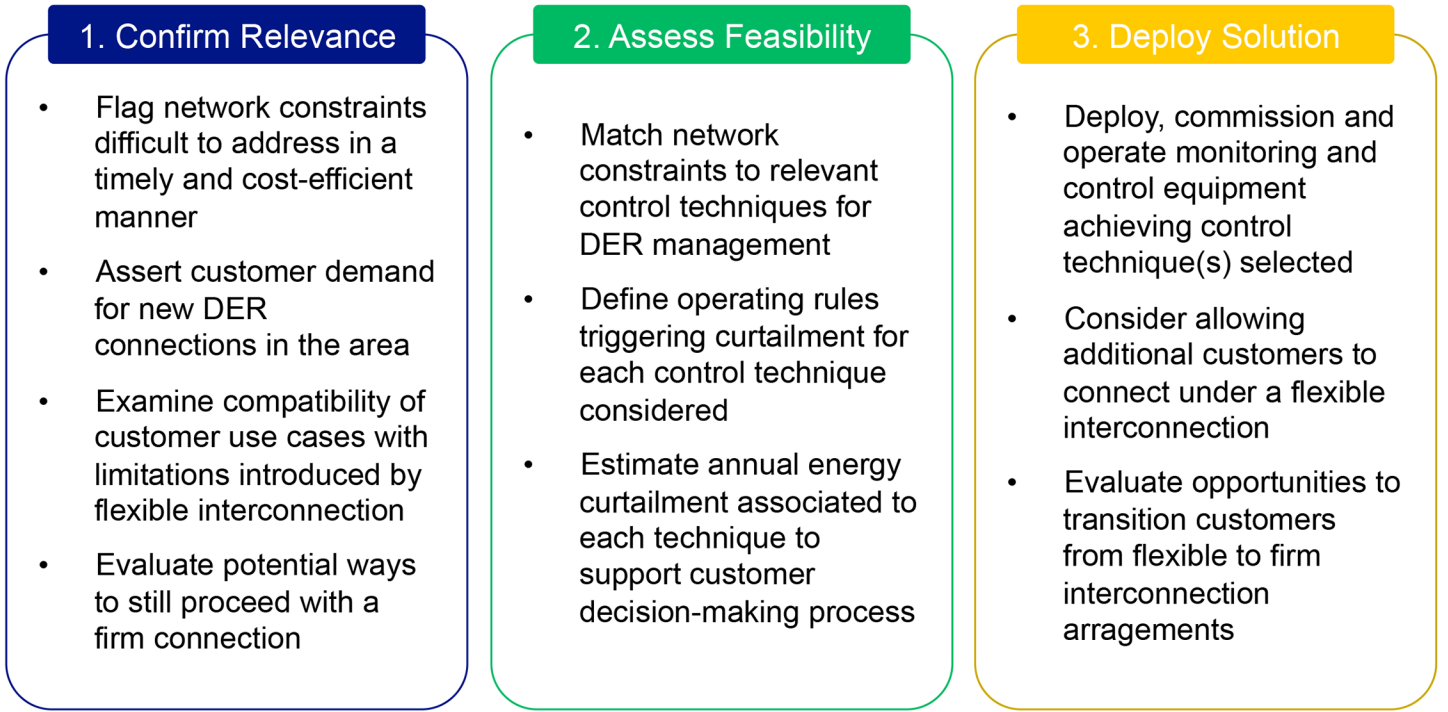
1. Confirm Relevance

- Flag network constraints difficult to address in a timely and cost-efficient manner
- Assert customer demand for new DER connections in the area
- Examine compatibility of customer use cases with limitations introduced by flexible interconnection
- Evaluate potential ways to still proceed with a firm connection

2. Assess Feasibility

- Match network constraints to relevant control techniques for DER management
- Define operating rules triggering curtailment for each control technique considered
- Estimate annual energy curtailment associated to each technique to support customer decision-making process

3. Deploy Solution

- Deploy, commission and operate monitoring and control equipment achieving control technique(s) selected
- Consider allowing additional customers to connect under a flexible interconnection
- Evaluate opportunities to transition customers from flexible to firm interconnection arragements